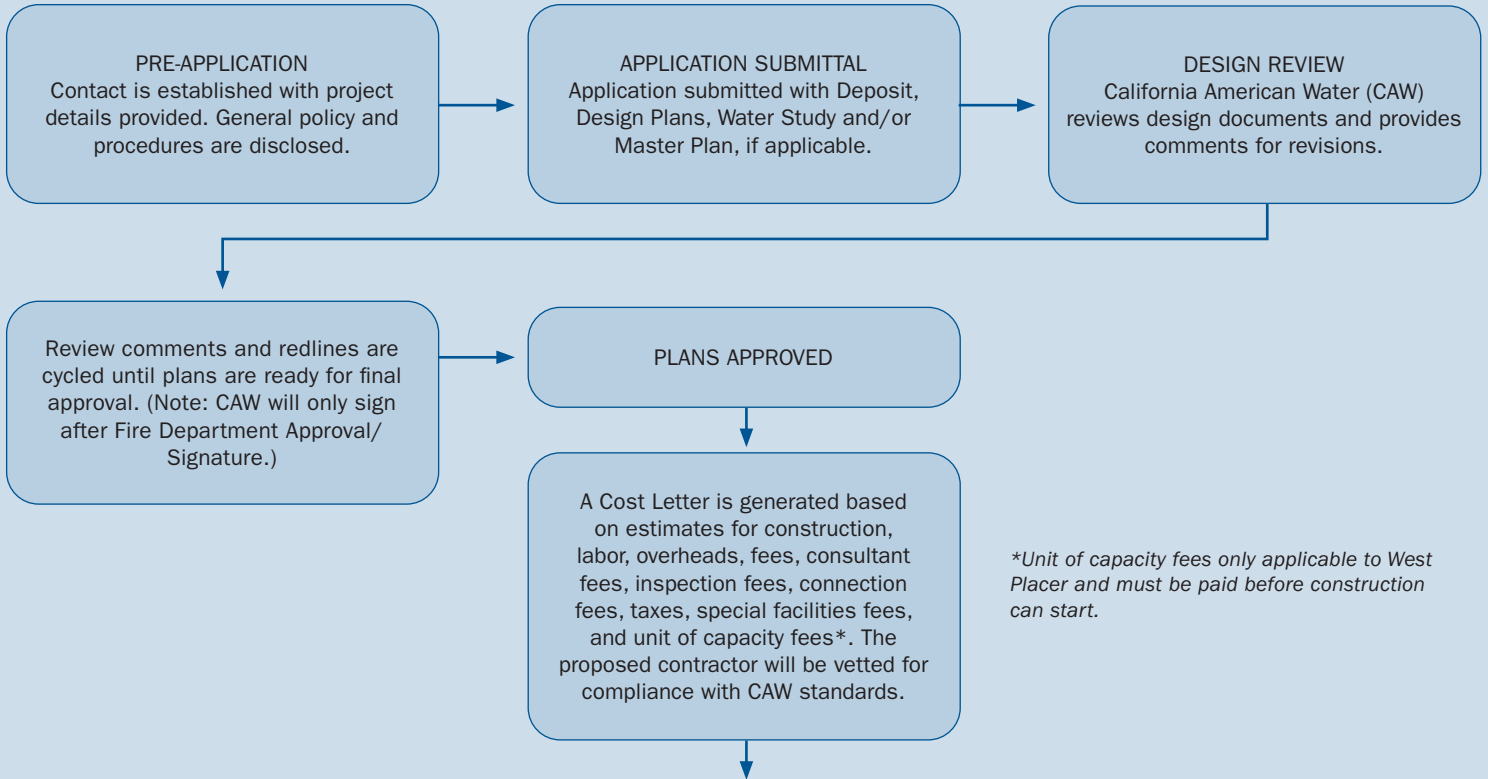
PRE-APPLICATION
Contact is established with project details provided. General policy and procedures are disclosed.

APPLICATION SUBMITTAL
Application submitted with Deposit, Design Plans, Water Study and/or Master Plan, if applicable.

DESIGN REVIEW
California American Water (CAW) reviews design documents and provides comments for revisions.

Review comments and redlines are cycled until plans are ready for final approval. (Note: CAW will only sign after Fire Department Approval/ Signature.)

PLANS APPROVED

A Cost Letter is generated based on estimates for construction, labor, overheads, fees, consultant fees, inspection fees, connection fees, taxes, special facilities fees, and unit of capacity fees*. The proposed contractor will be vetted for compliance with CAW standards.

*Unit of capacity fees only applicable to West Placer and must be paid before construction can start.